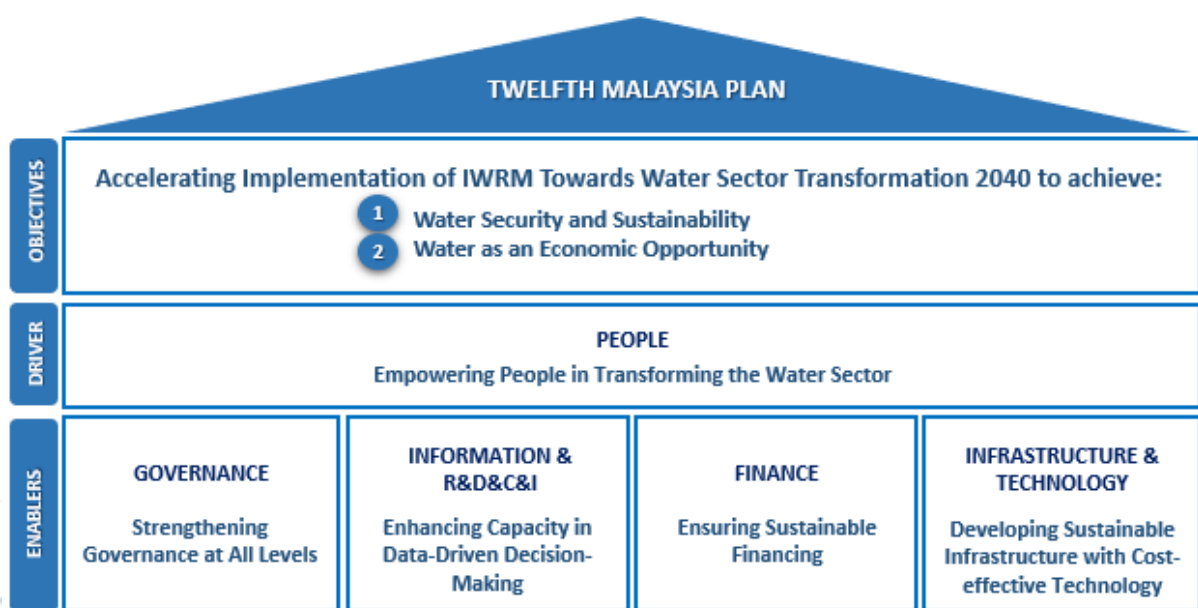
TWELFTH MALAYSIA PLAN

OBJECTIVES

Accelerating Implementation of IWRM Towards Water Sector Transformation 2040 to achieve:

1 Water Security and Sustainability

2 Water as an Economic Opportunity

DRIVER

PEOPLE

Empowering People in Transforming the Water Sector

ENABLERS

GOVERNANCE

Strengthening Governance at All Levels

INFORMATION & R&D&C&I

Enhancing Capacity in Data-Driven Decision-Making

FINANCE

Ensuring Sustainable Financing

INFRASTRUCTURE & TECHNOLOGY

Developing Sustainable Infrastructure with Cost-effective Technology